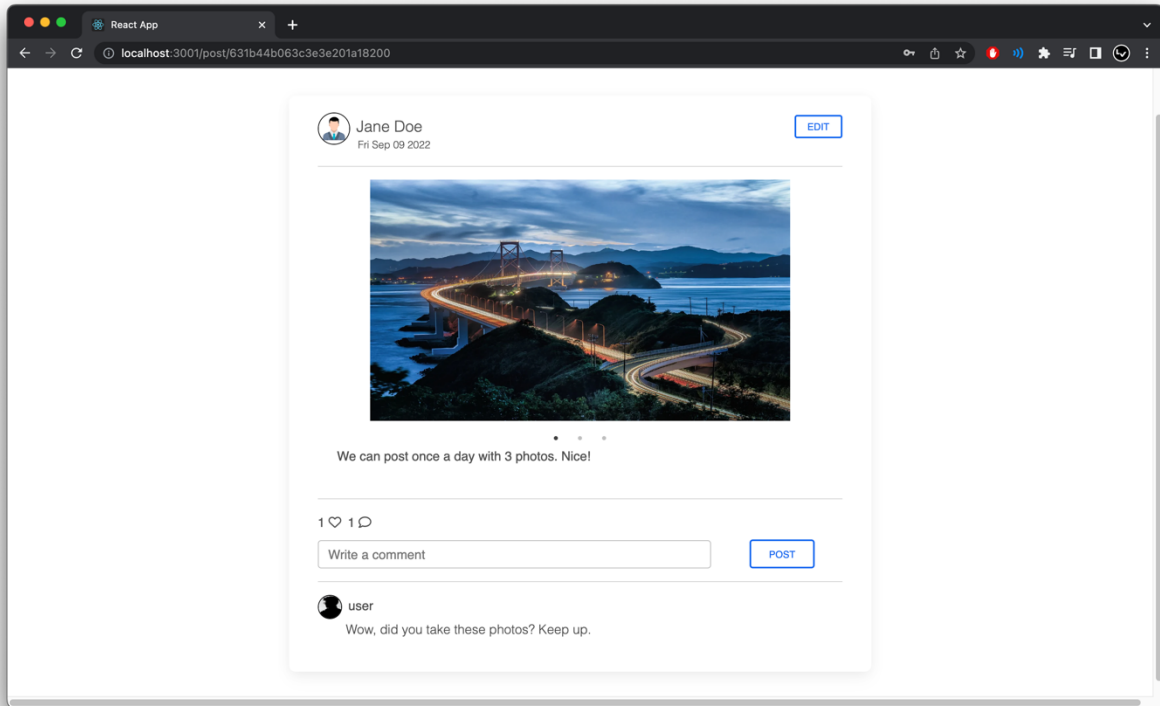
React App

localhost:3001/post/631b44b063c3e3e201a18200

Jane Doe
Fri Sep 09 2022

EDIT

We can post once a day with 3 photos. Nice!

1 1

Write a comment

POST

user
Wow, did you take these photos? Keep up.